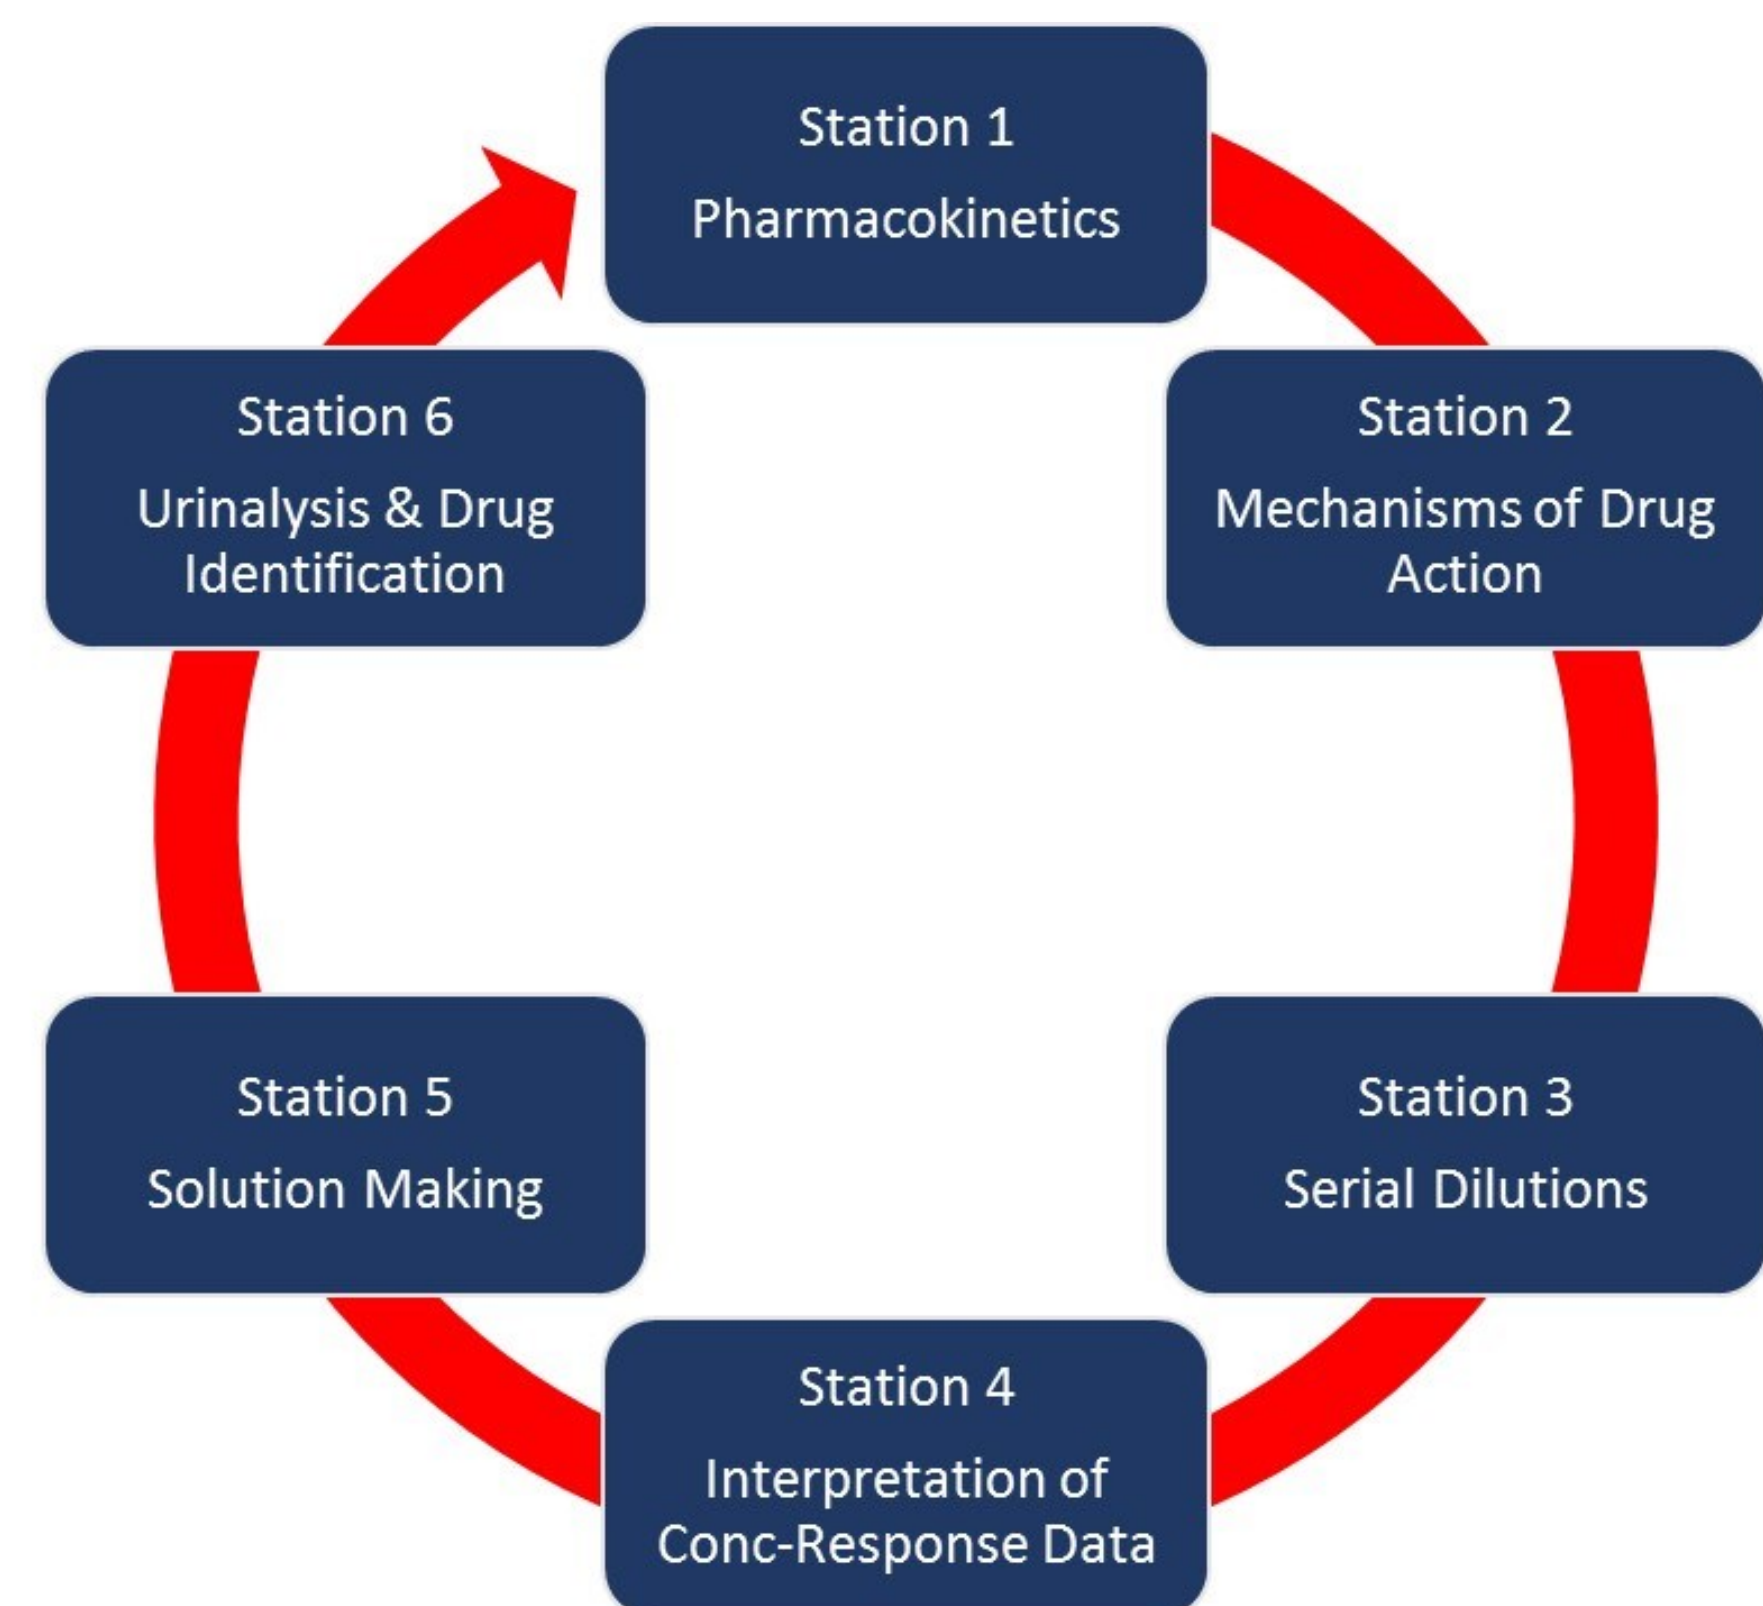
Station 1
Pharmacokinetics

Station 6
Urinalysis & Drug Identification

Station 2
Mechanisms of Drug Action

Station 5
Solution Making

Station 3
Serial Dilutions

Station 4
Interpretation of Conc-Response Data